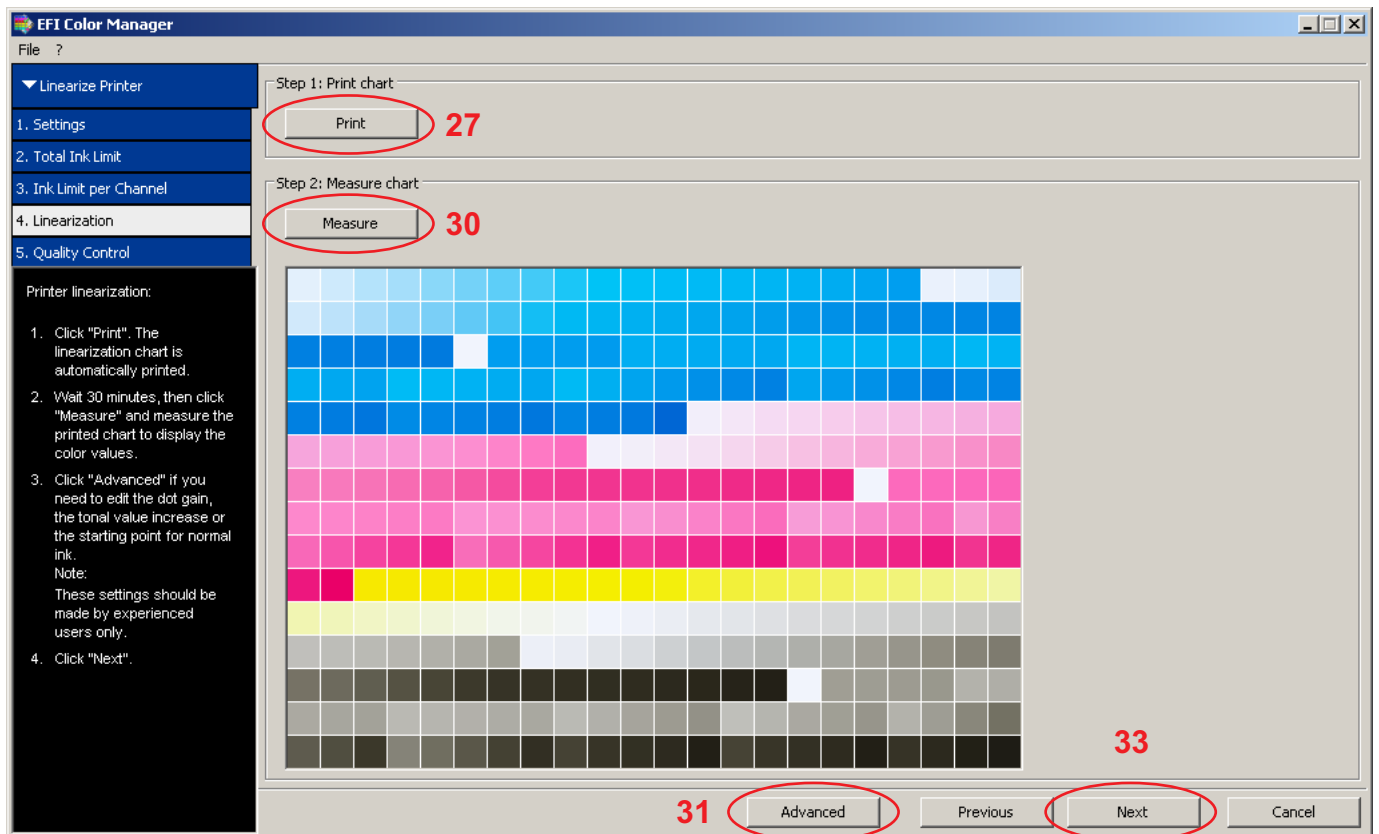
EFI Color Manager

File ?

Linearize Printer

1. Settings

2. Total Ink Limit

3. Ink Limit per Channel

4. Linearization

5. Quality Control

Printer linearization:

1. Click "Print". The linearization chart is automatically printed.

2. Wait 30 minutes, then click "Measure" and measure the printed chart to display the color values.

3. Click "Advanced" if you need to edit the dot gain, the tonal value increase or the starting point for normal ink.
Note:
These settings should be made by experienced users only.

4. Click "Next".

Step 1: Print chart

Print

27

Step 2: Measure chart

Measure

30

33

31

Advanced

Previous

Next

Cancel